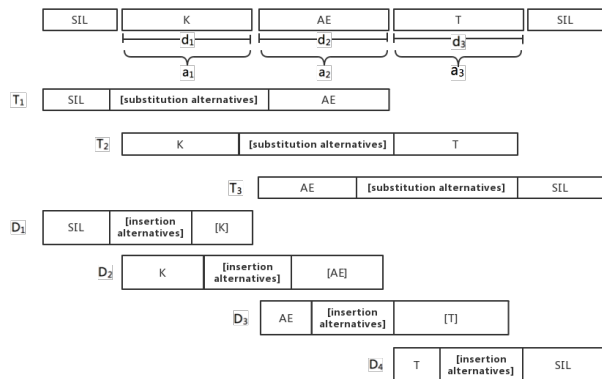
SIL | K | AE | T | SIL

$d_1$ $d_2$ $d_3$

$a_1$ $a_2$ $a_3$

$T_1$ SIL [substitution alternatives] AE

$T_2$ K [substitution alternatives] T

$T_3$ AE [substitution alternatives] SIL

$D_1$ SIL [insertion alternatives] [K]

$D_2$ K [insertion alternatives] [AE]

$D_3$ AE [insertion alternatives] [T]

$D_4$ T [insertion alternatives] SIL